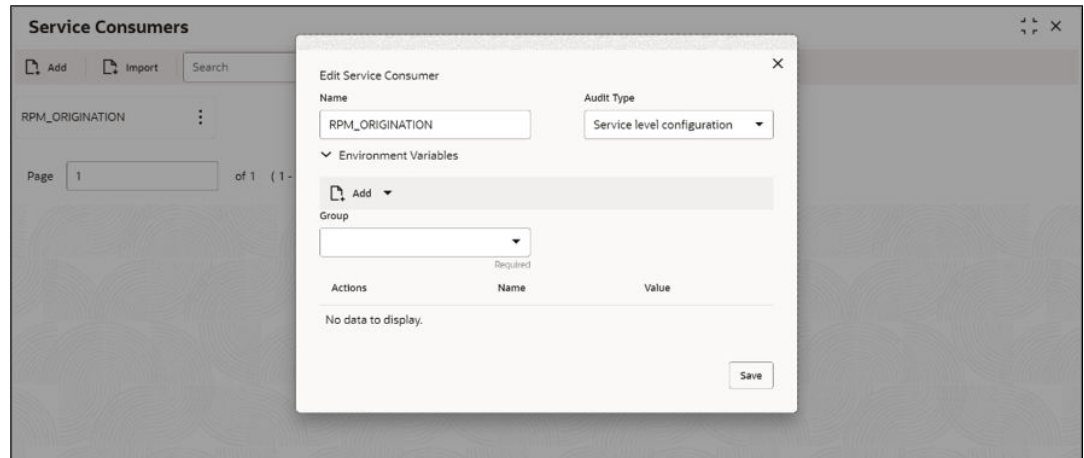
Service Consumers

Add Import Search

RPM_ORIGINATION

Page 1 of 1 (1-

Edit Service Consumer

Name
RPM_ORIGINATION

Audit Type
Service level configuration

Environment Variables

Add

Group

Required

| Actions | Name | Value |
|---|---|---|
| No data to display. | | |

Save